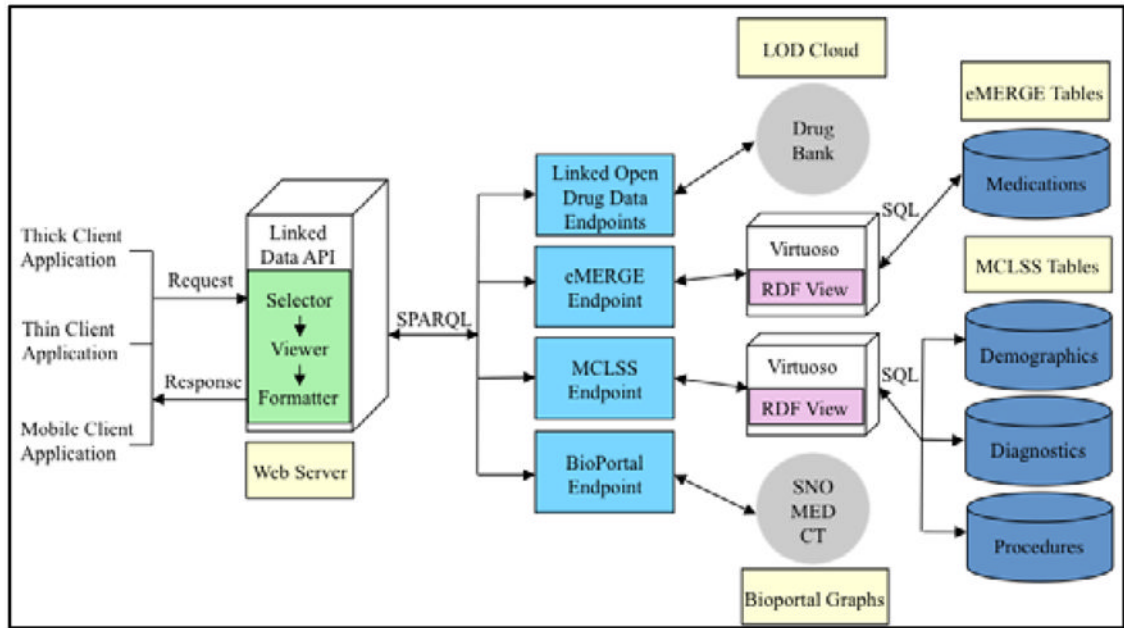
LOD Cloud

eMERGE Tables

Drug Bank

Linked Open Drug Data Endpoints

Medications

SQL

Thick Client Application

Linked Data API

Virtuoso

MCLSS Tables

Request

eMERGE Endpoint

RDF View

Selector

Viewer

Formatter

SPARQL

Thin Client Application

Demographics

Virtuoso

MCLSS Endpoint

SQL

Response

RDF View

Mobile Client Application

Diagnostics

Web Server

BioPortal Endpoint

SNO MED CT

Procedures

Bioportal Graphs